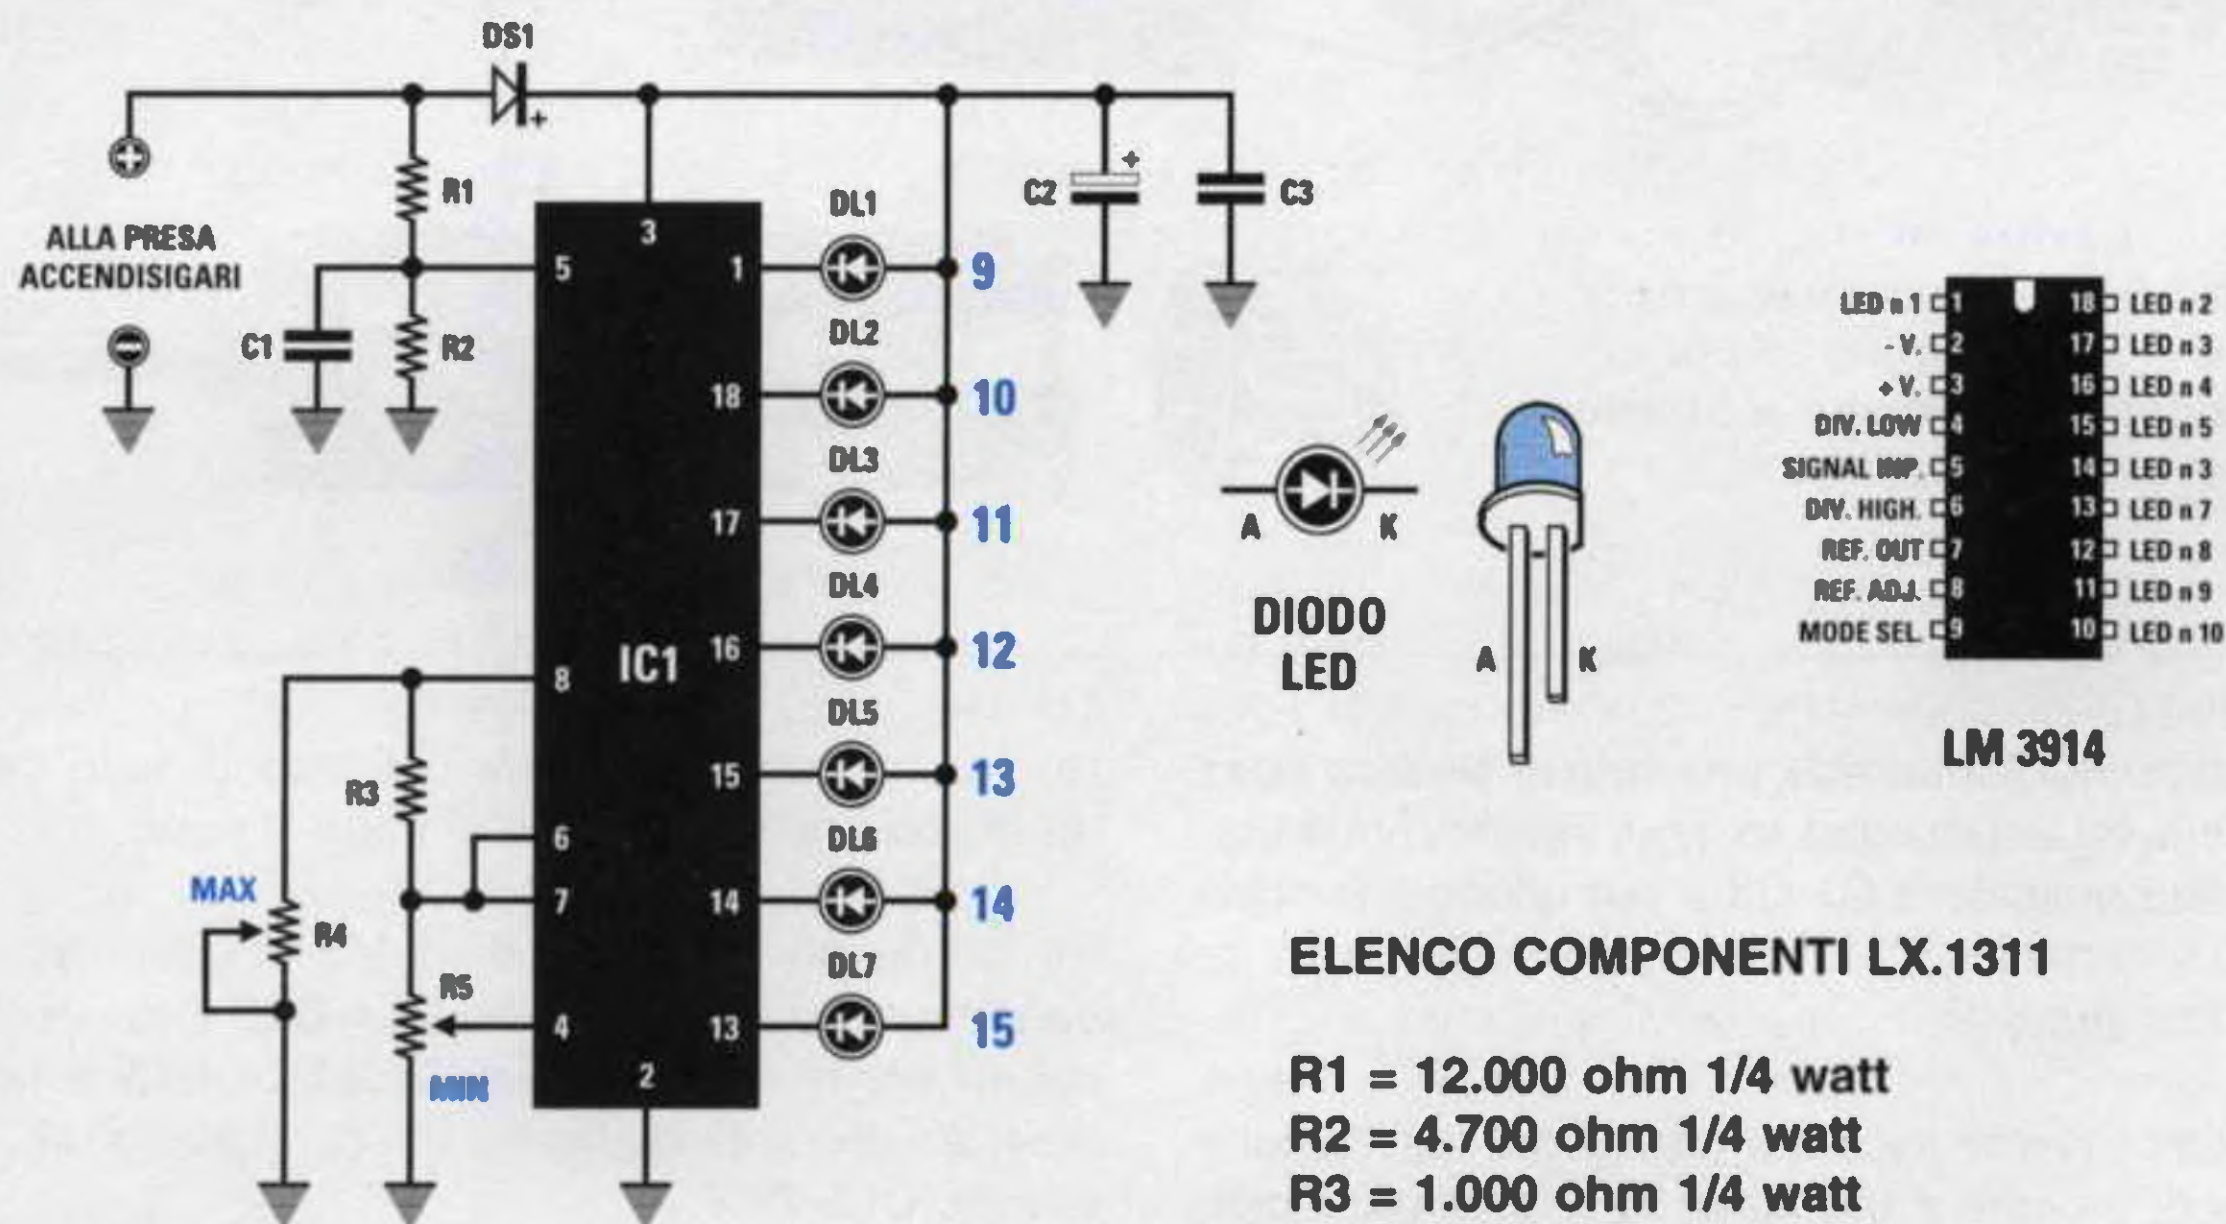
DS1

ALLA PRESA ACCENDISIGARI

R1
C1
R2
3
5
1
18
17
16
15
14
13
8
6
7
4
2
IC1
DL1
DL2
DL3
DL4
DL5
DL6
DL7
9
10
11
12
13
14
15
C2
C3
R3
MAX
R4
R5
MIN

A
K
DIODO LED
A
K

LED n 1 1
- V. 2
+ V. 3
DIV. LOW 4
SIGNAL INP. 5
DIV. HIGH. 6
REF. OUT 7
REF. ADJ. 8
MODE SEL. 9
18 LED n 2
17 LED n 3
16 LED n 4
15 LED n 5
14 LED n 3
13 LED n 7
12 LED n 8
11 LED n 9
10 LED n 10

LM 3914

ELENCO COMPONENTI LX.1311

R1 = 12.000 ohm 1/4 watt
R2 = 4.700 ohm 1/4 watt
R3 = 1.000 ohm 1/4 watt